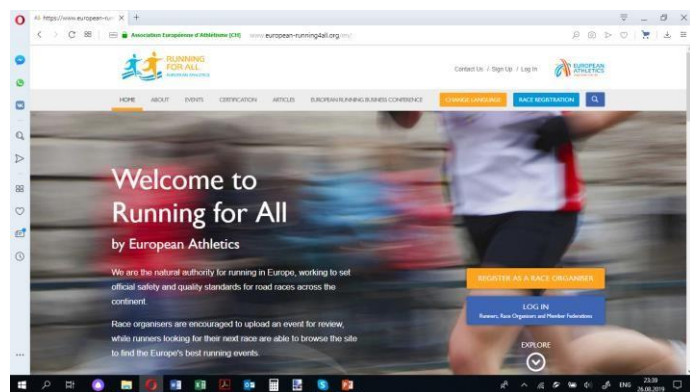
All: https://www.european-ru ×  +

Association Européenne d'Athlétisme (CH)  www.european-running4all.org/en/

RUNNING FOR ALL
EUROPEAN ATHLETICS

Contact Us / Sign Up / Log In

EUROPEAN ATHLETICS

HOME  ABOUT  EVENTS  CERTIFICATION  ARTICLES  EUROPEAN RUNNING BUSINESS CONFERENCE  CHANGE LANGUAGE  RACE REGISTRATION

Welcome to Running for All

by European Athletics

We are the natural authority for running in Europe, working to set official safety and quality standards for road races across the continent.

Race organisers are encouraged to upload an event for review, while runners looking for their next race are able to browse the site to find the Europe's best running events.

REGISTER AS A RACE ORGANISER

LOG IN
Runners, Race Organizers and Member Federations

EXPLORE

ENG  23:39
26.08.2019